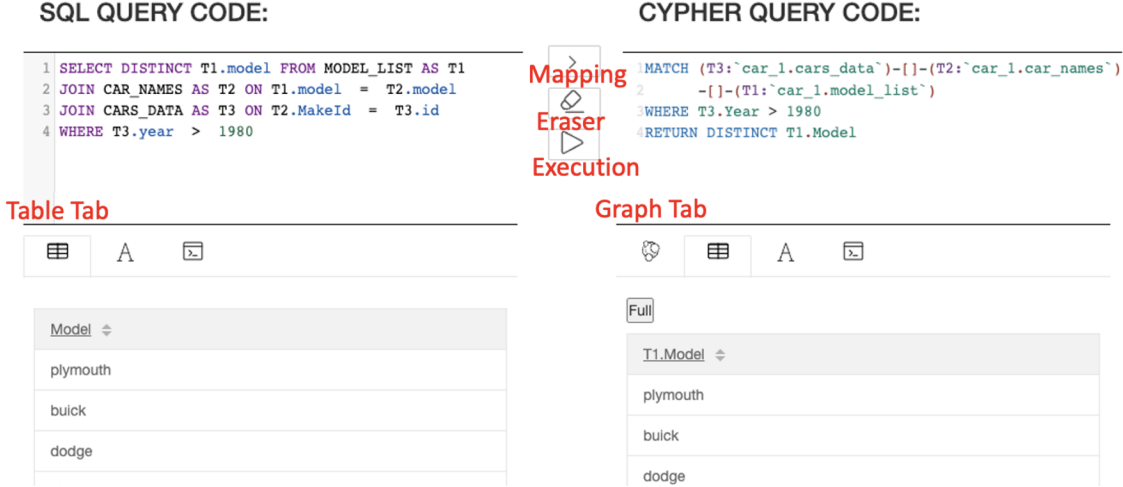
SQL QUERY CODE:

1 SELECT DISTINCT T1.model FROM MODEL_LIST AS T1
2 JOIN CAR_NAMES AS T2 ON T1.model = T2.model
3 JOIN CARS_DATA AS T3 ON T2.MakeId = T3.id
4 WHERE T3.year > 1980

Mapping

Eraser

Execution

CYPHER QUERY CODE:

1 MATCH (T3:`car_1.cars_data`)-[]-(T2:`car_1.car_names`)
2 -[]-(T1:`car_1.model_list`)
3 WHERE T3.Year > 1980
4 RETURN DISTINCT T1.Model

Table Tab

Graph Tab

A

A

Full

| Model |
|---|
| plymouth |
| buick |
| dodge |

| T1.Model |
|---|
| plymouth |
| buick |
| dodge |